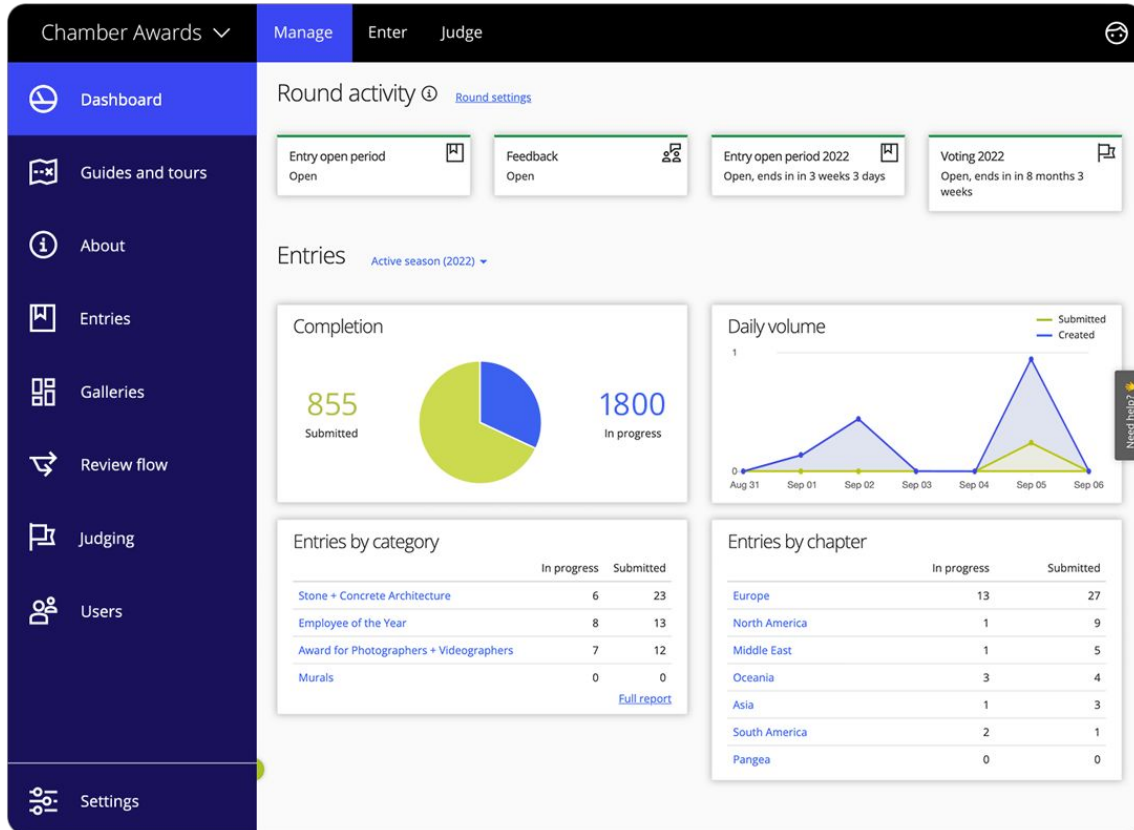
Chamber Awards

Manage Enter Judge

Dashboard

Guides and tours

About

Entries

Galleries

Review flow

Judging

Users

Settings

Round activity ⓘ Round settings

Entry open period
Open

Feedback
Open

Entry open period 2022
Open, ends in in 3 weeks 3 days

Voting 2022
Open, ends in in 8 months 3 weeks

Entries Active season (2022)

Completion

855
Submitted

1800
In progress

Daily volume

Submitted
Created

1
0
Aug 31 Sep 01 Sep 02 Sep 03 Sep 04 Sep 05 Sep 06

Need help?

Entries by category

| | In progress | Submitted |
|---|---|---|
| Stone + Concrete Architecture | 6 | 23 |
| Employee of the Year | 8 | 13 |
| Award for Photographers + Videographers | 7 | 12 |
| Murals | 0 | 0 |

Full report

Entries by chapter

| | In progress | Submitted |
|---|---|---|
| Europe | 13 | 27 |
| North America | 1 | 9 |
| Middle East | 1 | 5 |
| Oceania | 3 | 4 |
| Asia | 1 | 3 |
| South America | 2 | 1 |
| Pangea | 0 | 0 |